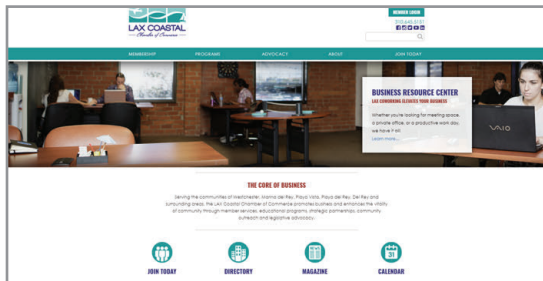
LAX COASTAL
Chamber of Commerce

MEMBER LOGIN
310 645 5151

MEMBERSHIP
PROGRAMS
ADVOCACY
ABOUT
JOIN TODAY

BUSINESS RESOURCE CENTER
LAX COWORKING ELEVATES YOUR BUSINESS

Whether you're looking for meeting space, a private office, or a productive work day, we have it all.
Learn more

VAIO

THE CORE OF BUSINESS

Serving the communities of Westchester, Marina del Rey, Playa Vista, Playa del Rey and surrounding areas, the LAX Coastal Chamber of Commerce promotes business and enhances the vitality of community through member services, educational programs, strategic partnerships, community outreach and legislative advocacy.

JOIN TODAY
DIRECTORY
MAGAZINE
CALENDAR